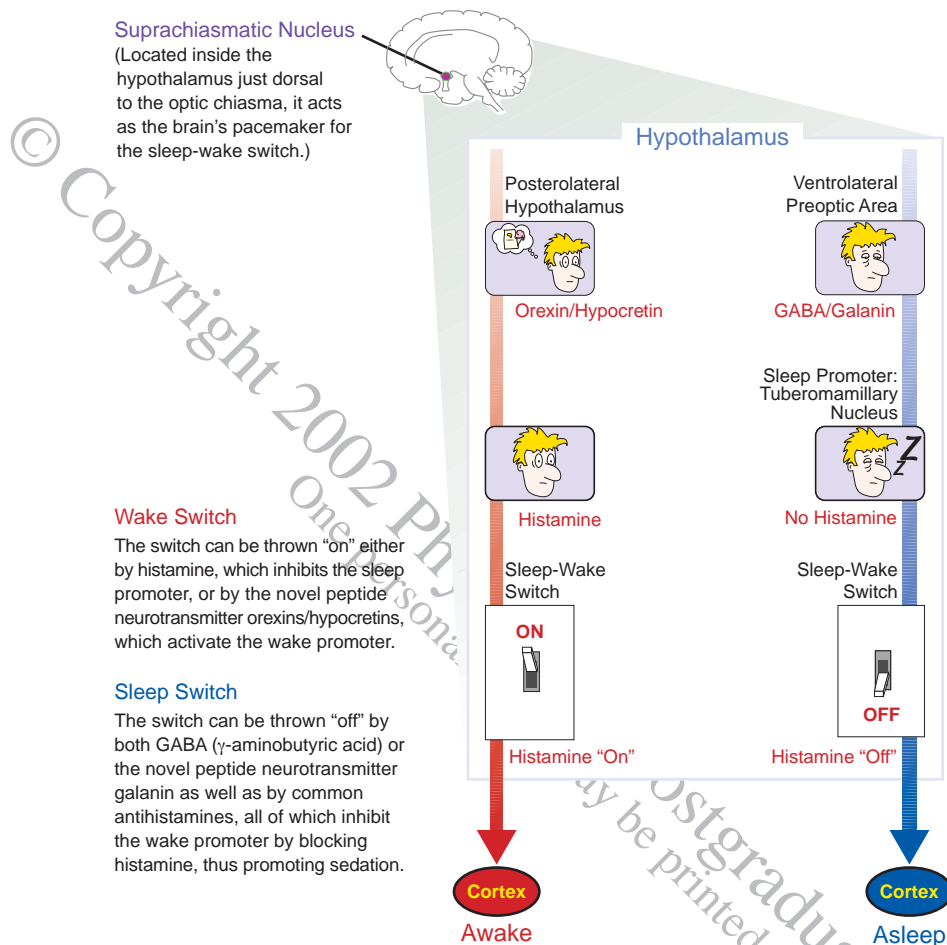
Suprachiasmatic Nucleus
(Located inside the hypothalamus just dorsal to the optic chiasma, it acts as the brain's pacemaker for the sleep-wake switch.)

Hypothalamus

Posterolateral Hypothalamus

Ventrolateral Preoptic Area

Orexin/Hypocretin

GABA/Galanin

Sleep Promoter: Tuberomamillary Nucleus

Histamine

No Histamine

Wake Switch
The switch can be thrown "on" either by histamine, which inhibits the sleep promoter, or by the novel peptide neurotransmitter orexins/hypocretins, which activate the wake promoter.

Sleep-Wake Switch

Sleep-Wake Switch

ON

OFF

Sleep Switch
The switch can be thrown "off" by both GABA (γ-aminobutyric acid) or the novel peptide neurotransmitter galanin as well as by common antihistamines, all of which inhibit the wake promoter by blocking histamine, thus promoting sedation.

Histamine "On"

Histamine "Off"

Cortex
Awake

Cortex
Asleep

© Copyright 2002 Phy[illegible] Postgradu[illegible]
One personal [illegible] may be printed